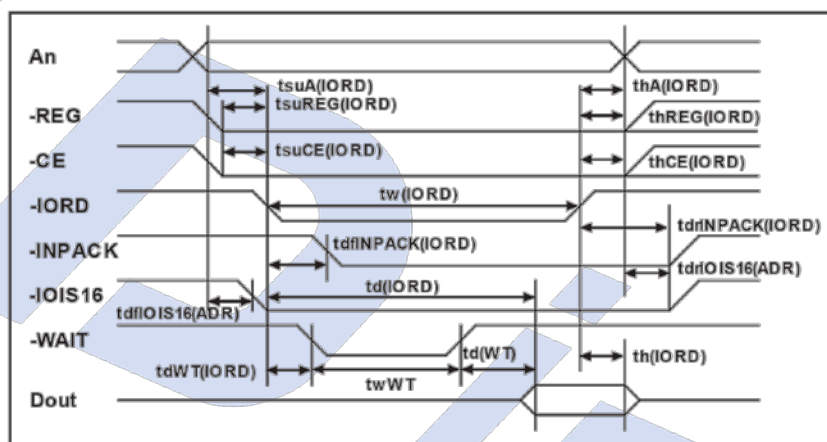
An
tsuA(IORD)
tsuREG(IORD)
thA(IORD)
-REG
thREG(IORD)
-CE
tsuCE(IORD)
thCE(IORD)
-IORD
tw(IORD)
tdrINPACK(IORD)
-INPACK
tdfINPACK(IORD)
tdrIOIS16(ADR)
-IOIS16
td(IORD)
tdfIOIS16(ADR)
-WAIT
td(WT)
tdWT(IORD)
th(IORD)
twWT
Dout